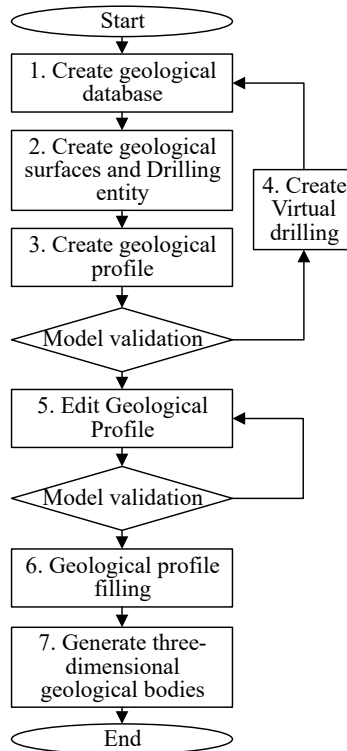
Start

1. Create geological database

2. Create geological surfaces and Drilling entity

3. Create geological profile

4. Create Virtual drilling

Model validation

5. Edit Geological Profile

Model validation

6. Geological profile filling

7. Generate three-dimensional geological bodies

End